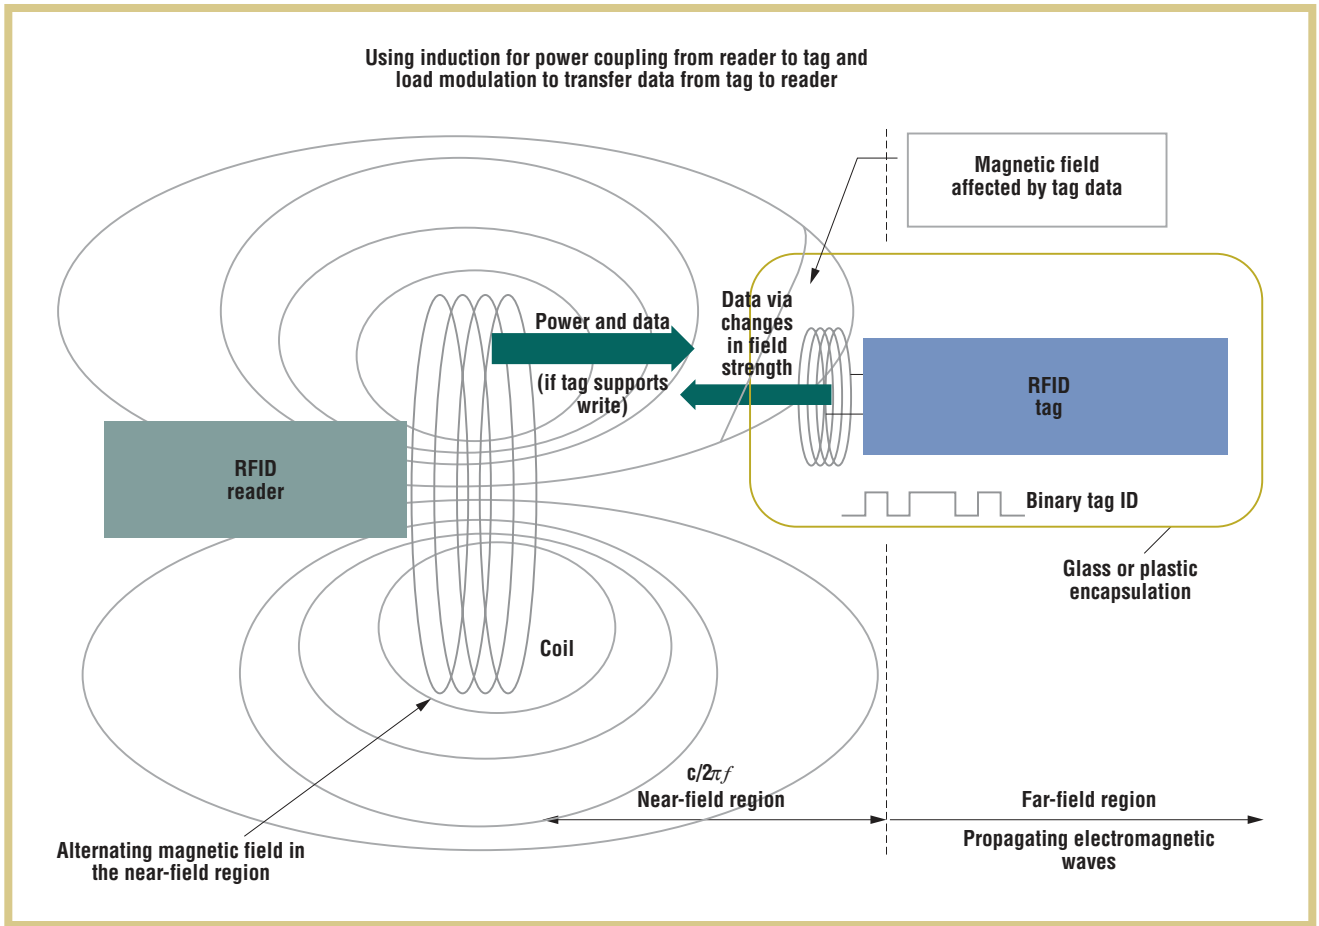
Using induction for power coupling from reader to tag and load modulation to transfer data from tag to reader

Magnetic field affected by tag data

Data via changes in field strength

Power and data

(if tag supports write)

RFID tag

RFID reader

Binary tag ID

Glass or plastic encapsulation

Coil

$c/2\pi f$
Near-field region

Far-field region

Propagating electromagnetic waves

Alternating magnetic field in the near-field region